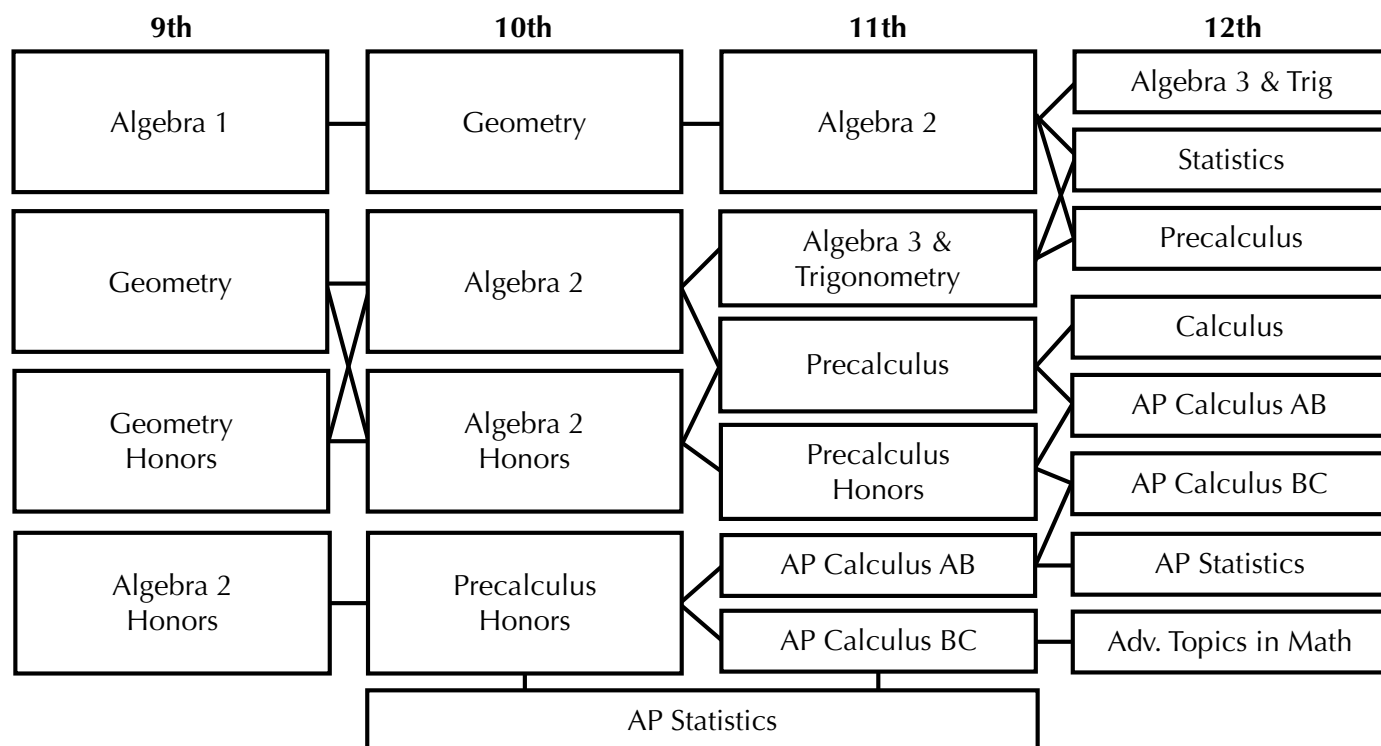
9th

10th

11th

12th

Algebra 1

Geometry

Algebra 2

Algebra 3 & Trig

Statistics

Precalculus

Geometry

Algebra 2

Algebra 3 & Trigonometry

Geometry Honors

Algebra 2 Honors

Precalculus

Calculus

AP Calculus AB

Precalculus Honors

AP Calculus BC

Algebra 2 Honors

Precalculus Honors

AP Calculus AB

AP Statistics

AP Calculus BC

Adv. Topics in Math

AP Statistics